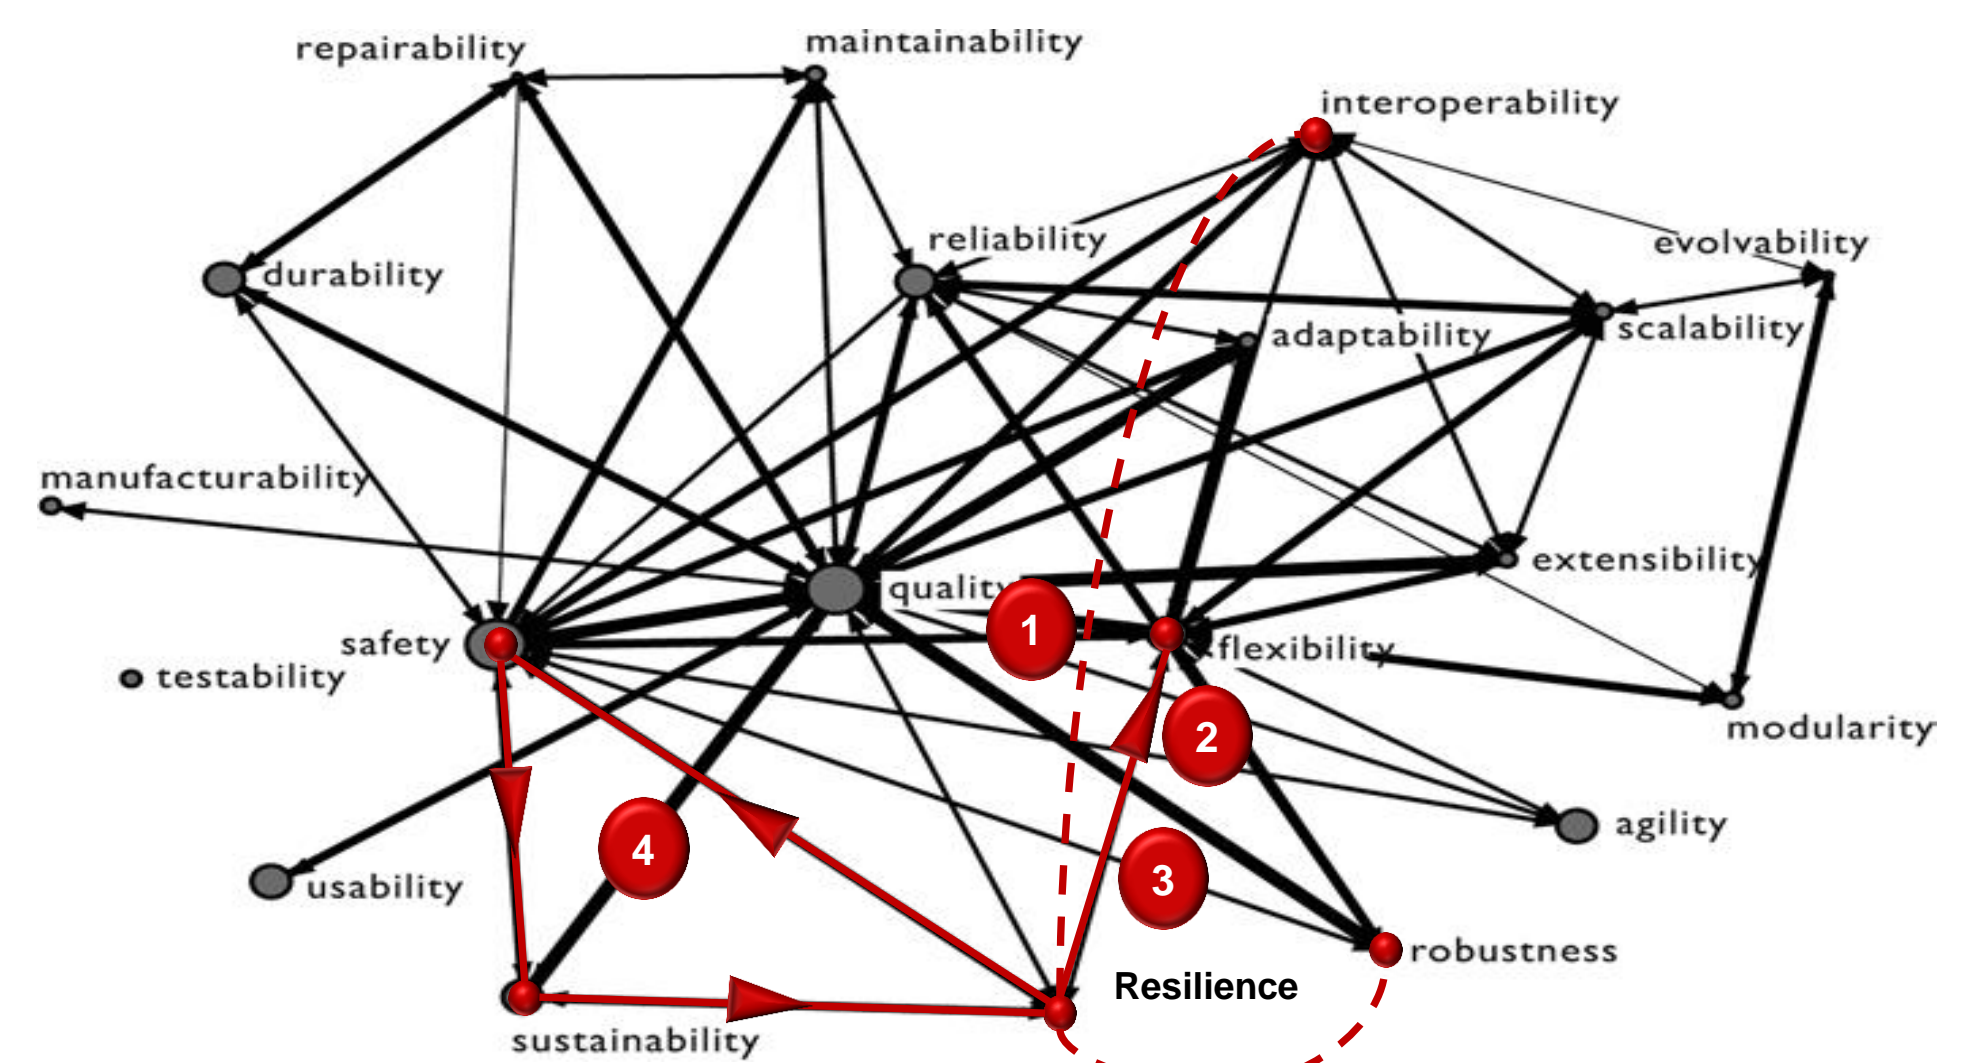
repairability
maintainability
interoperability
durability
reliability
evolvability
adaptability
scalability
manufacturability
extensibility
quality
1
flexibility
safety
testability
2
modularity
agility
4
3
usability
robustness
Resilience
sustainability